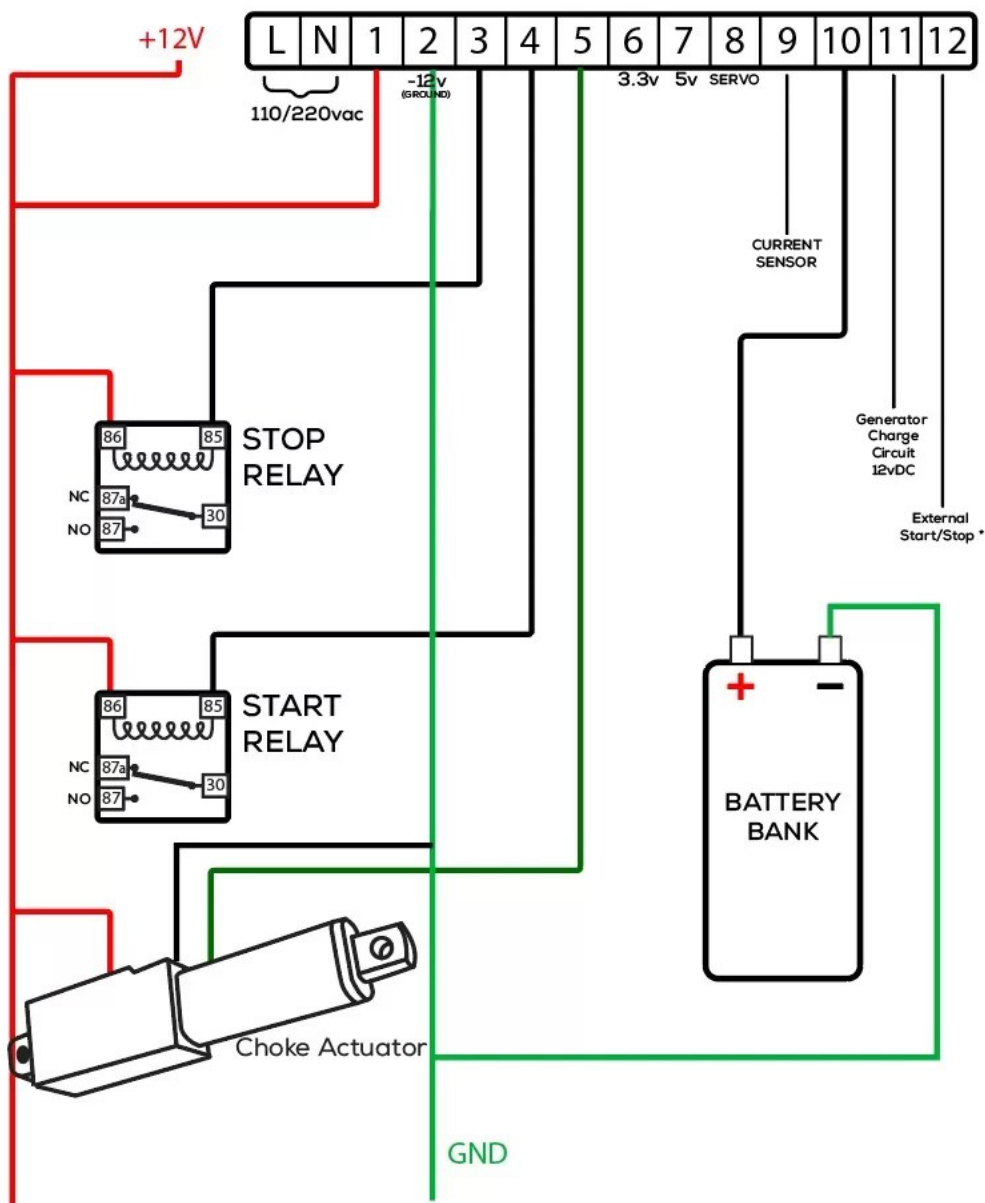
+12V

| L | N | 1 | 2 | 3 | 4 | 5 | 6 | 7 | 8 | 9 | 10 | 11 | 12 |
|---|---|---|---|---|---|---|---|---|---|---|---|---|---|

110/220vac

-12v
(GROUND)

3.3v 5v SERVO

CURRENT SENSOR

Generator Charge Circuit 12vDC

External Start/Stop *

86 85
STOP RELAY
NC 87a
30
NO 87

86 85
START RELAY
NC 87a
30
NO 87

+ −

BATTERY BANK

Choke Actuator

GND